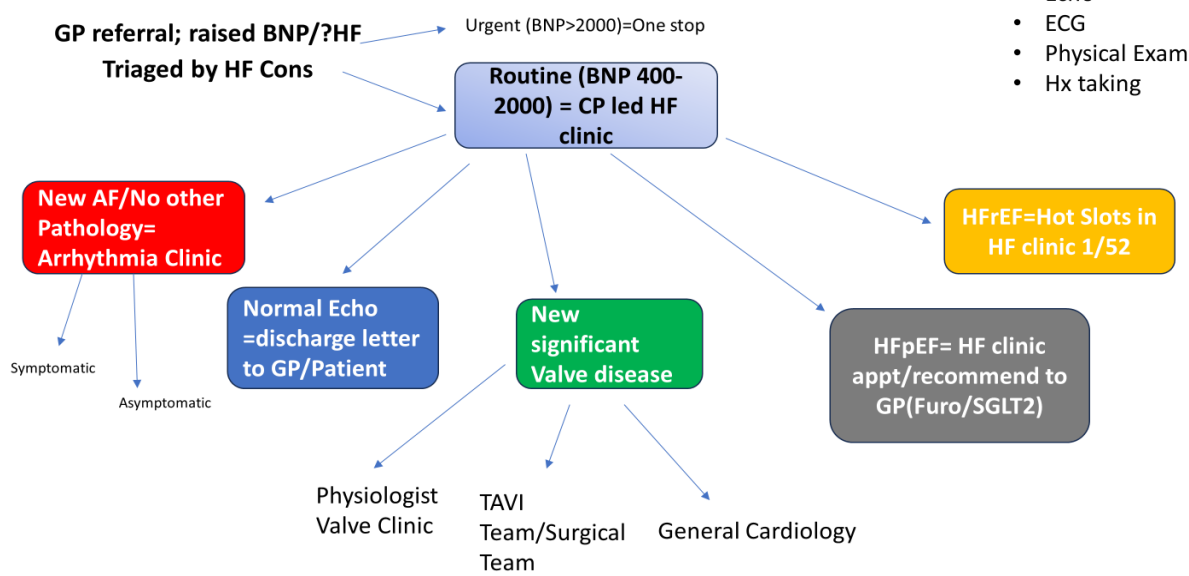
GP referral; raised BNP/?HF
Triaged by HF Cons

Urgent (BNP>2000)=One stop

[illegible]
• ECG
• Physical Exam
• Hx taking

Routine (BNP 400-2000) = CP led HF clinic

New AF/No other Pathology= Arrhythmia Clinic

Symptomatic

Asymptomatic

Normal Echo =discharge letter to GP/Patient

New significant Valve disease

HFrEF=Hot Slots in HF clinic 1/52

HFpEF= HF clinic appt/recommend to GP(Furo/SGLT2)

Physiologist Valve Clinic

TAVI Team/Surgical Team

General Cardiology